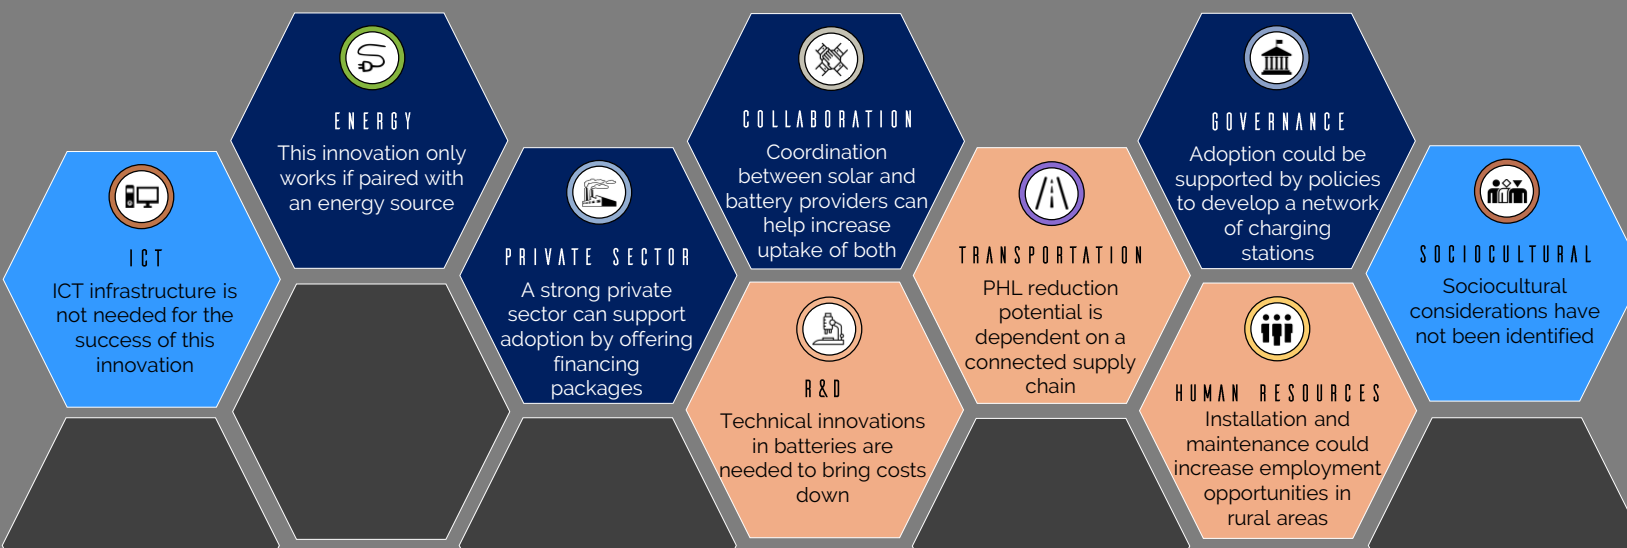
ICT

ICT infrastructure is not needed for the success of this innovation

ENERGY

This innovation only works if paired with an energy source

PRIVATE SECTOR

A strong private sector can support adoption by offering financing packages

COLLABORATION

Coordination between solar and battery providers can help increase uptake of both

R&D

Technical innovations in batteries are needed to bring costs down

TRANSPORTATION

PHL reduction potential is dependent on a connected supply chain

GOVERNANCE

Adoption could be supported by policies to develop a network of charging stations

HUMAN RESOURCES

Installation and maintenance could increase employment opportunities in rural areas

SOCIOCULTURAL

Sociocultural considerations have not been identified